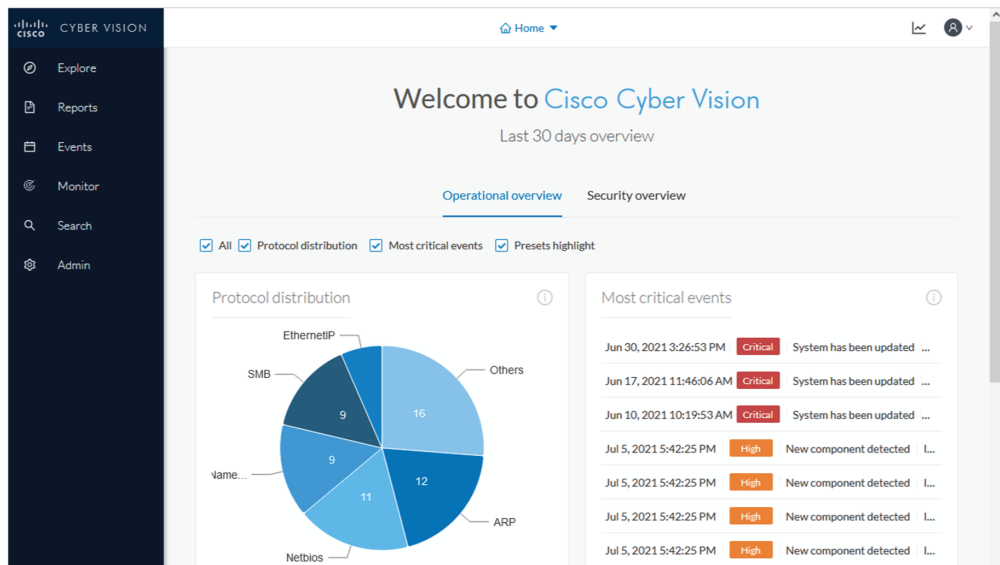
CISCO CYBER VISION

Explore
Reports
Events
Monitor
Search
Admin

Home

Welcome to Cisco Cyber Vision
Last 30 days overview

Operational overview
Security overview

All
Protocol distribution
Most critical events
Presets highlight

Protocol distribution

EthernetIP
SMB
Others
9
16
9
Name...
11
12
ARP
Netbios

Most critical events

| | | |
|---|---|---|
| Jun 30, 2021 3:26:53 PM | Critical | System has been updated ... |
| Jun 17, 2021 11:46:06 AM | Critical | System has been updated ... |
| Jun 10, 2021 10:19:53 AM | Critical | System has been updated ... |
| Jul 5, 2021 5:42:25 PM | High | New component detected I... |
| Jul 5, 2021 5:42:25 PM | High | New component detected I... |
| Jul 5, 2021 5:42:25 PM | High | New component detected I... |
| Jul 5, 2021 5:42:25 PM | High | New component detected I... |